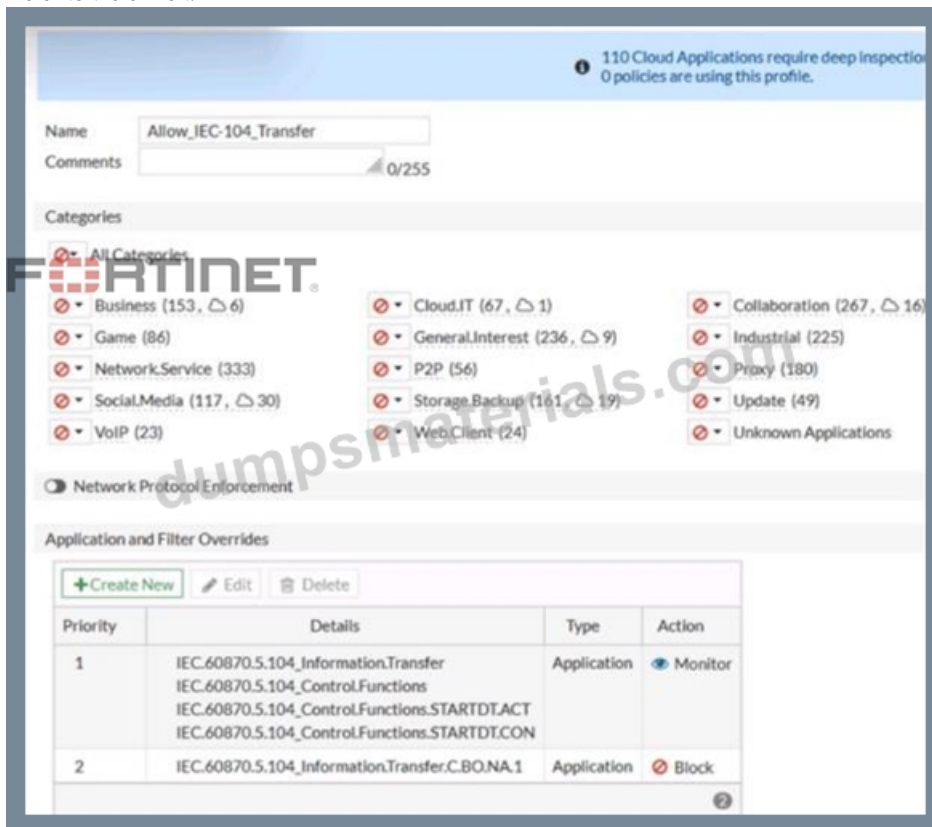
110 Cloud Applications require deep inspectio
0 policies are using this profile.

Name Allow_IEC-104_Transfer
Comments 0/255

Categories

All Categories

FURTINET

Business (153, 6)
Cloud.IT (67, 1)
Collaboration (267, 16)
Game (86)
General.Interest (236, 9)
Industrial (225)
Network.Service (333)
P2P (56)
Proxy (180)
Social.Media (117, 30)
Storage.Backup (161, 19)
Update (49)
VoIP (23)
Web.Client (24)
Unknown Applications

dumpsmaterials.com

Network Protocol Enforcement

Application and Filter Overrides

+Create New Edit Delete

| Priority | Details | Type | Action |
|---|---|---|---|
| 1 | IEC.60870.5.104_Information.Transfer IEC.60870.5.104_Control.Functions IEC.60870.5.104_Control.Functions.STARTDT.ACT IEC.60870.5.104_Control.Functions.STARTDT.CON | Application | Monitor |
| 2 | IEC.60870.5.104_Information.Transfer.C.BO.NA.1 | Application | Block |